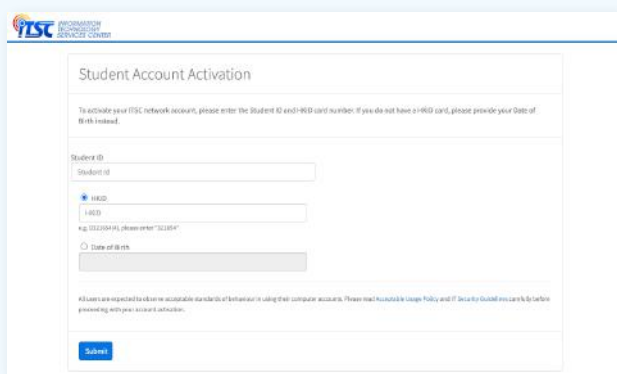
ITSC INFORMATION TECHNOLOGY SERVICES CENTER

Student Account Activation

To activate your ITSC network account, please enter the Student ID and HKID card number. If you do not have a HKID card, please provide your Date of Birth instead.

Student ID

Student ID

HKID

HKID

e.g. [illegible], please enter "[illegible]"

Date of Birth

All users are expected to observe acceptable standards of behaviour in using their computer accounts. Please read Acceptable Usage Policy and IT Security Guidelines carefully before proceeding with your account activation.

Submit